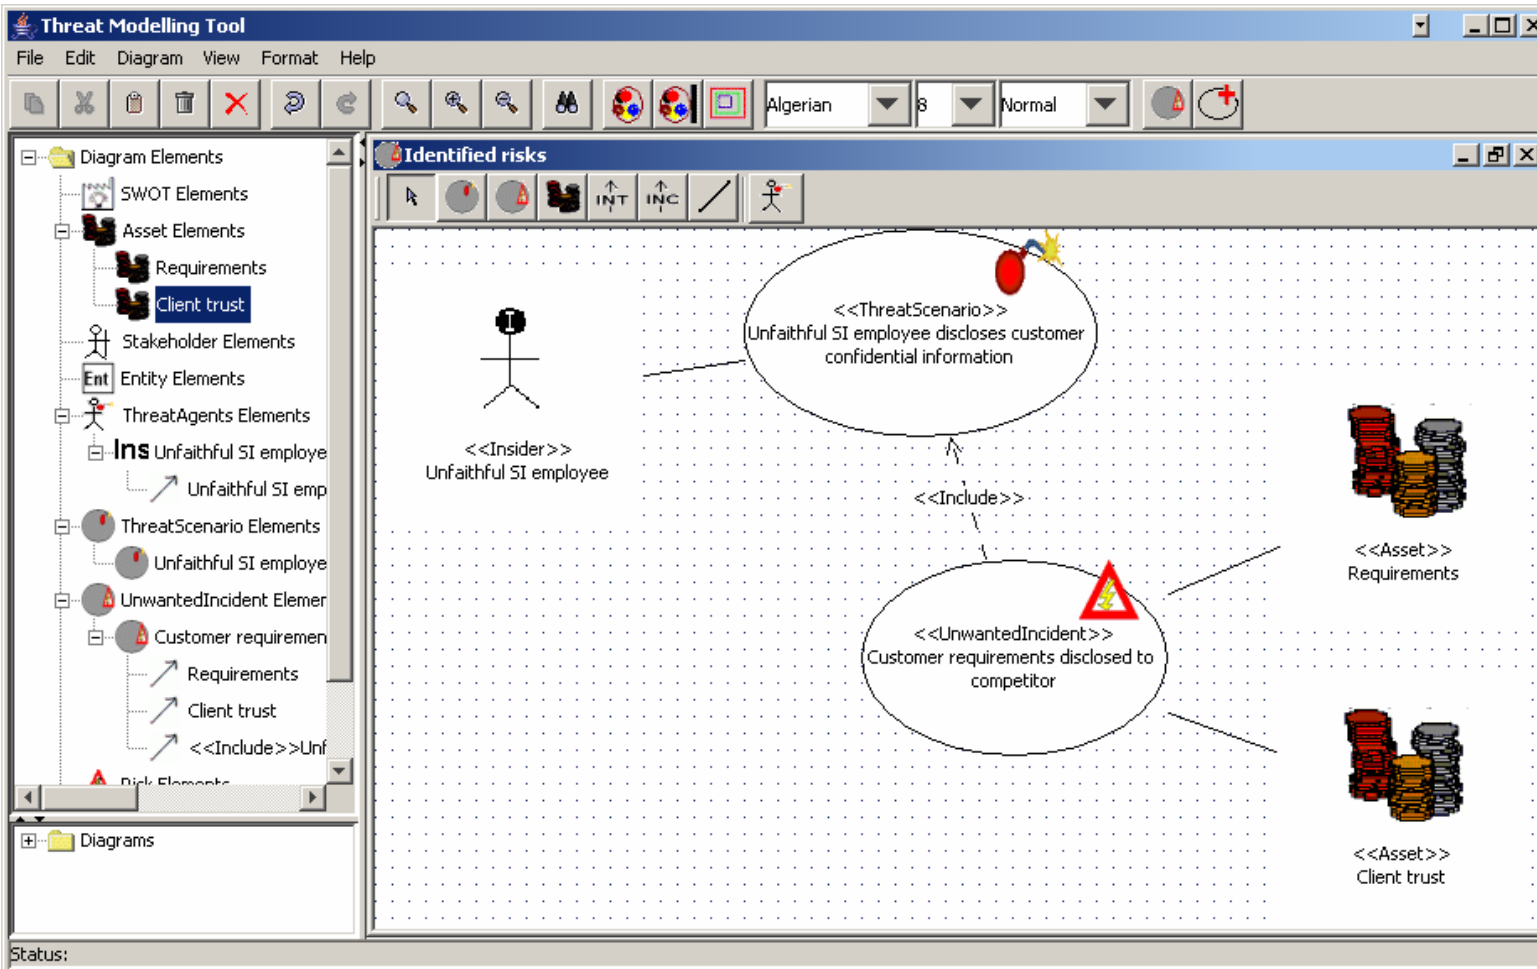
Threat Modelling Tool

File Edit Diagram View Format Help

Algerian 8 Normal

Diagram Elements
SWOT Elements
Asset Elements
Requirements
Client trust
Stakeholder Elements
Ent Entity Elements
ThreatAgents Elements
Ins Unfaithful SI employe
Unfaithful SI emp
ThreatScenario Elements
Unfaithful SI employe
UnwantedIncident Elemer
Customer requiremen
Requirements
Client trust
<<Include>>Unf
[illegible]

Diagrams

Identified risks

INT INC

<<ThreatScenario>>
Unfaithful SI employee discloses customer confidential information

I

<<Insider>>
Unfaithful SI employee

<<Include>>

<<UnwantedIncident>>
Customer requirements disclosed to competitor

<<Asset>>
Requirements

<<Asset>>
Client trust

Status: